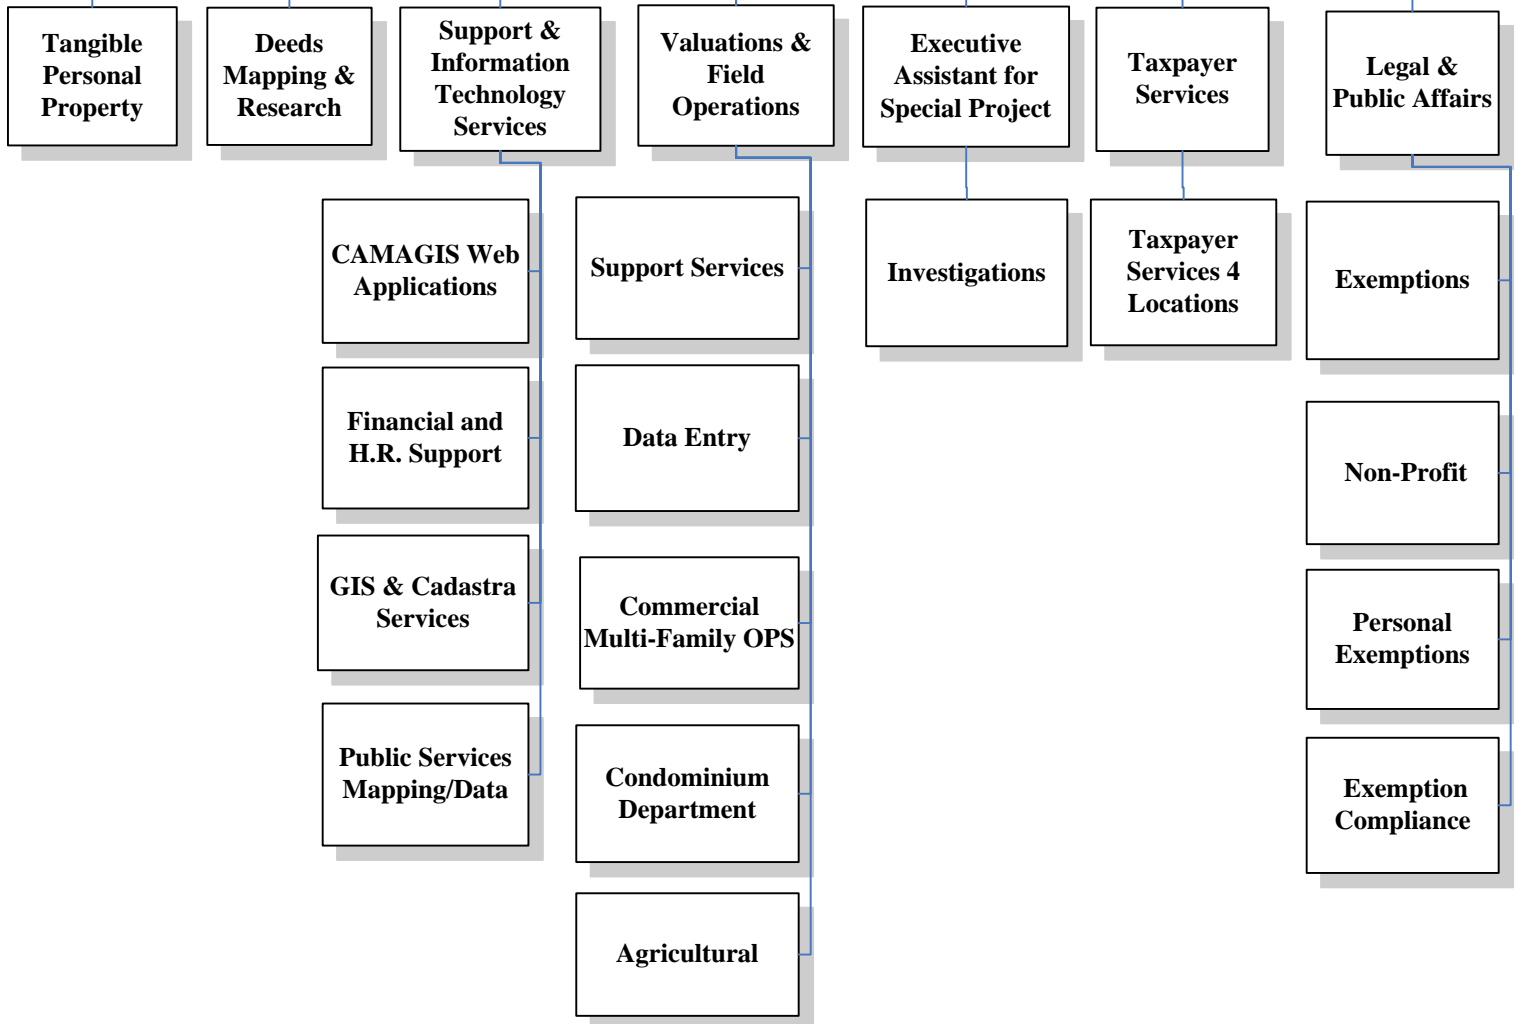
Tangible Personal Property

Deeds Mapping & Research

Support & Information Technology Services

CAMAGIS Web Applications

Financial and H.R. Support

GIS & Cadastra Services

Public Services Mapping/Data

Valuations & Field Operations

Support Services

Data Entry

Commercial Multi-Family OPS

Condominium Department

Agricultural

Executive Assistant for Special Project

Investigations

Taxpayer Services

Taxpayer Services 4 Locations

Legal & Public Affairs

Exemptions

Non-Profit

Personal Exemptions

Exemption Compliance